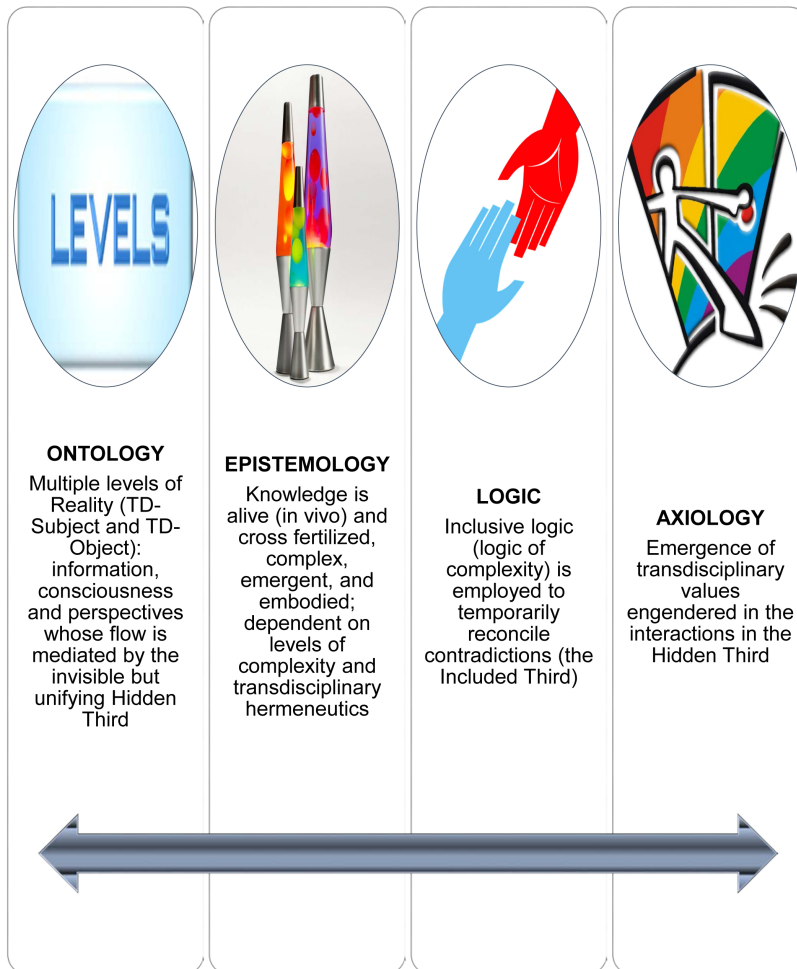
LEVELS

ONTOLOGY

Multiple levels of Reality (TD-Subject and TD-Object): information, consciousness and perspectives whose flow is mediated by the invisible but unifying Hidden Third

EPISTEMOLOGY

Knowledge is alive (in vivo) and cross fertilized, complex, emergent, and embodied; dependent on levels of complexity and transdisciplinary hermeneutics

LOGIC

Inclusive logic (logic of complexity) is employed to temporarily reconcile contradictions (the Included Third)

AXIOLOGY

Emergence of transdisciplinary values engendered in the interactions in the Hidden Third